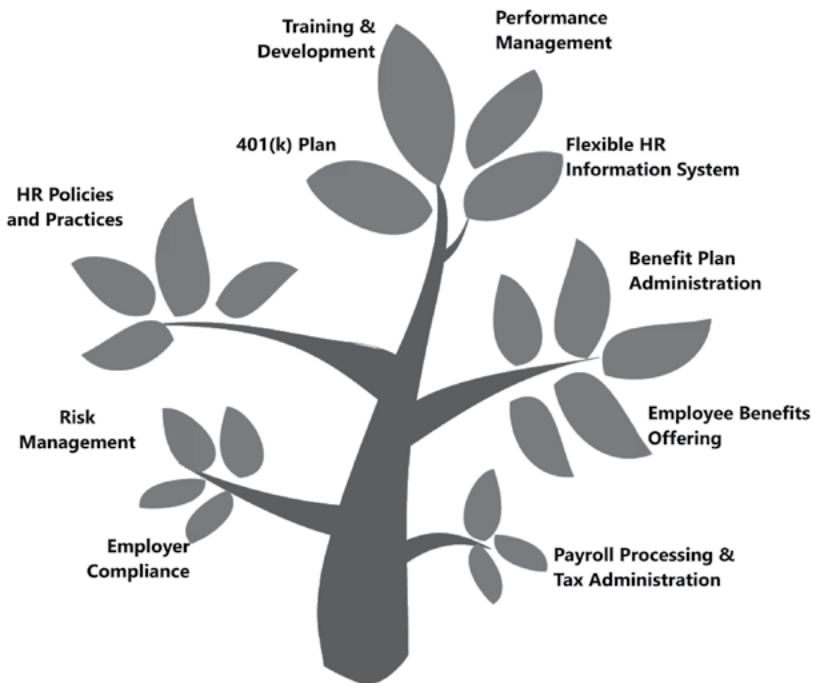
Training & Development

Performance Management

401(k) Plan

Flexible HR Information System

HR Policies and Practices

Benefit Plan Administration

Risk Management

Employee Benefits Offering

Employer Compliance

Payroll Processing & Tax Administration